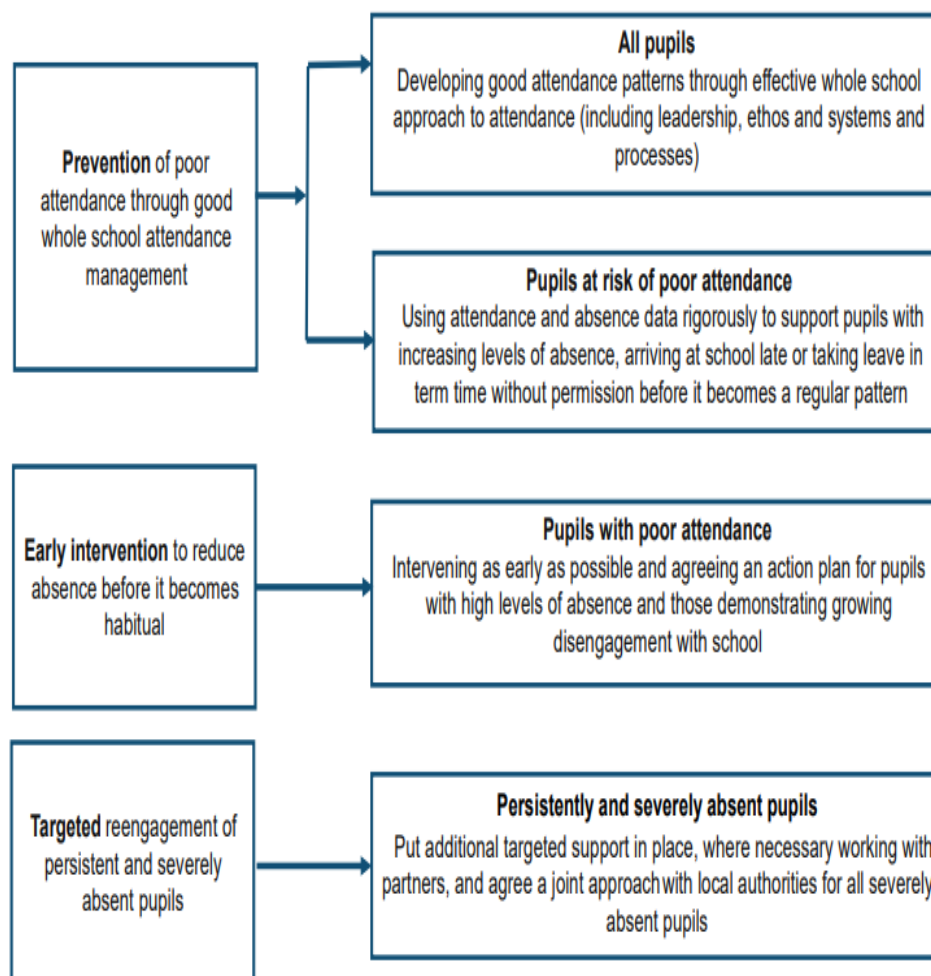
**Prevention** of poor attendance through good whole school attendance management

**All pupils**
Developing good attendance patterns through effective whole school approach to attendance (including leadership, ethos and systems and processes)

**Pupils at risk of poor attendance**
Using attendance and absence data rigorously to support pupils with increasing levels of absence, arriving at school late or taking leave in term time without permission before it becomes a regular pattern

**Early intervention** to reduce absence before it becomes habitual

**Pupils with poor attendance**
Intervening as early as possible and agreeing an action plan for pupils with high levels of absence and those demonstrating growing disengagement with school

**Targeted** reengagement of persistent and severely absent pupils

**Persistently and severely absent pupils**
Put additional targeted support in place, where necessary working with partners, and agree a joint approach with local authorities for all severely absent pupils